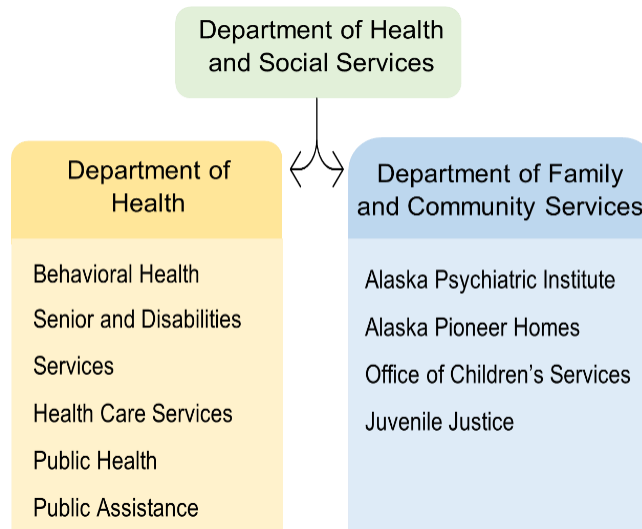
Department of Health and Social Services

Department of Health

Behavioral Health

Senior and Disabilities Services

Health Care Services

Public Health

Public Assistance

Department of Family and Community Services

Alaska Psychiatric Institute

Alaska Pioneer Homes

Office of Children's Services

Juvenile Justice